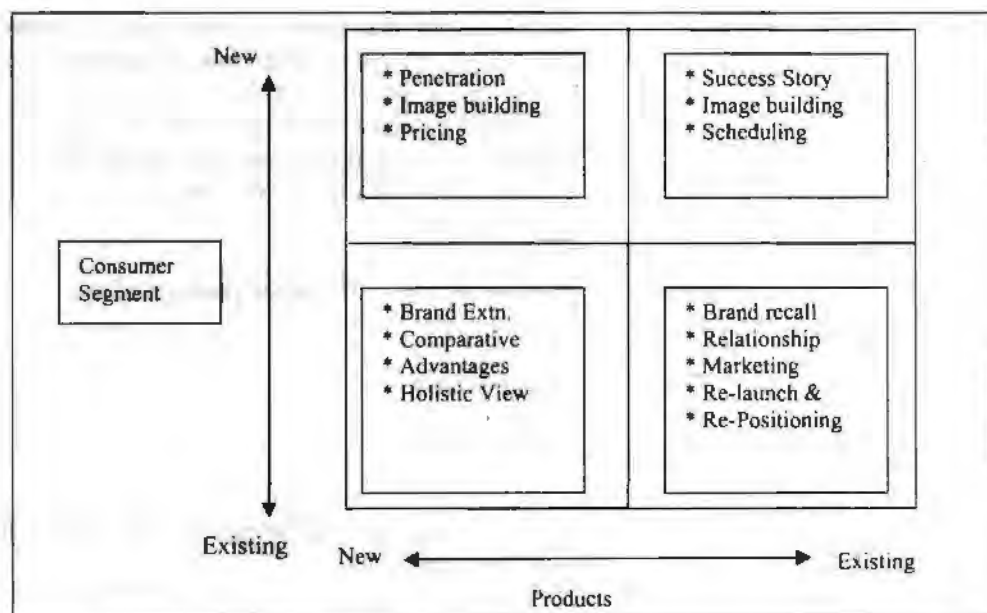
New

* Penetration
* Image building
* Pricing

* Success Story
* Image building
* Scheduling

Consumer Segment

* Brand Extn.
* Comparative
* Advantages
* Holistic View

* Brand recall
* Relationship
* Marketing
* Re-launch &
* Re-Positioning

Existing

New

Existing

Products